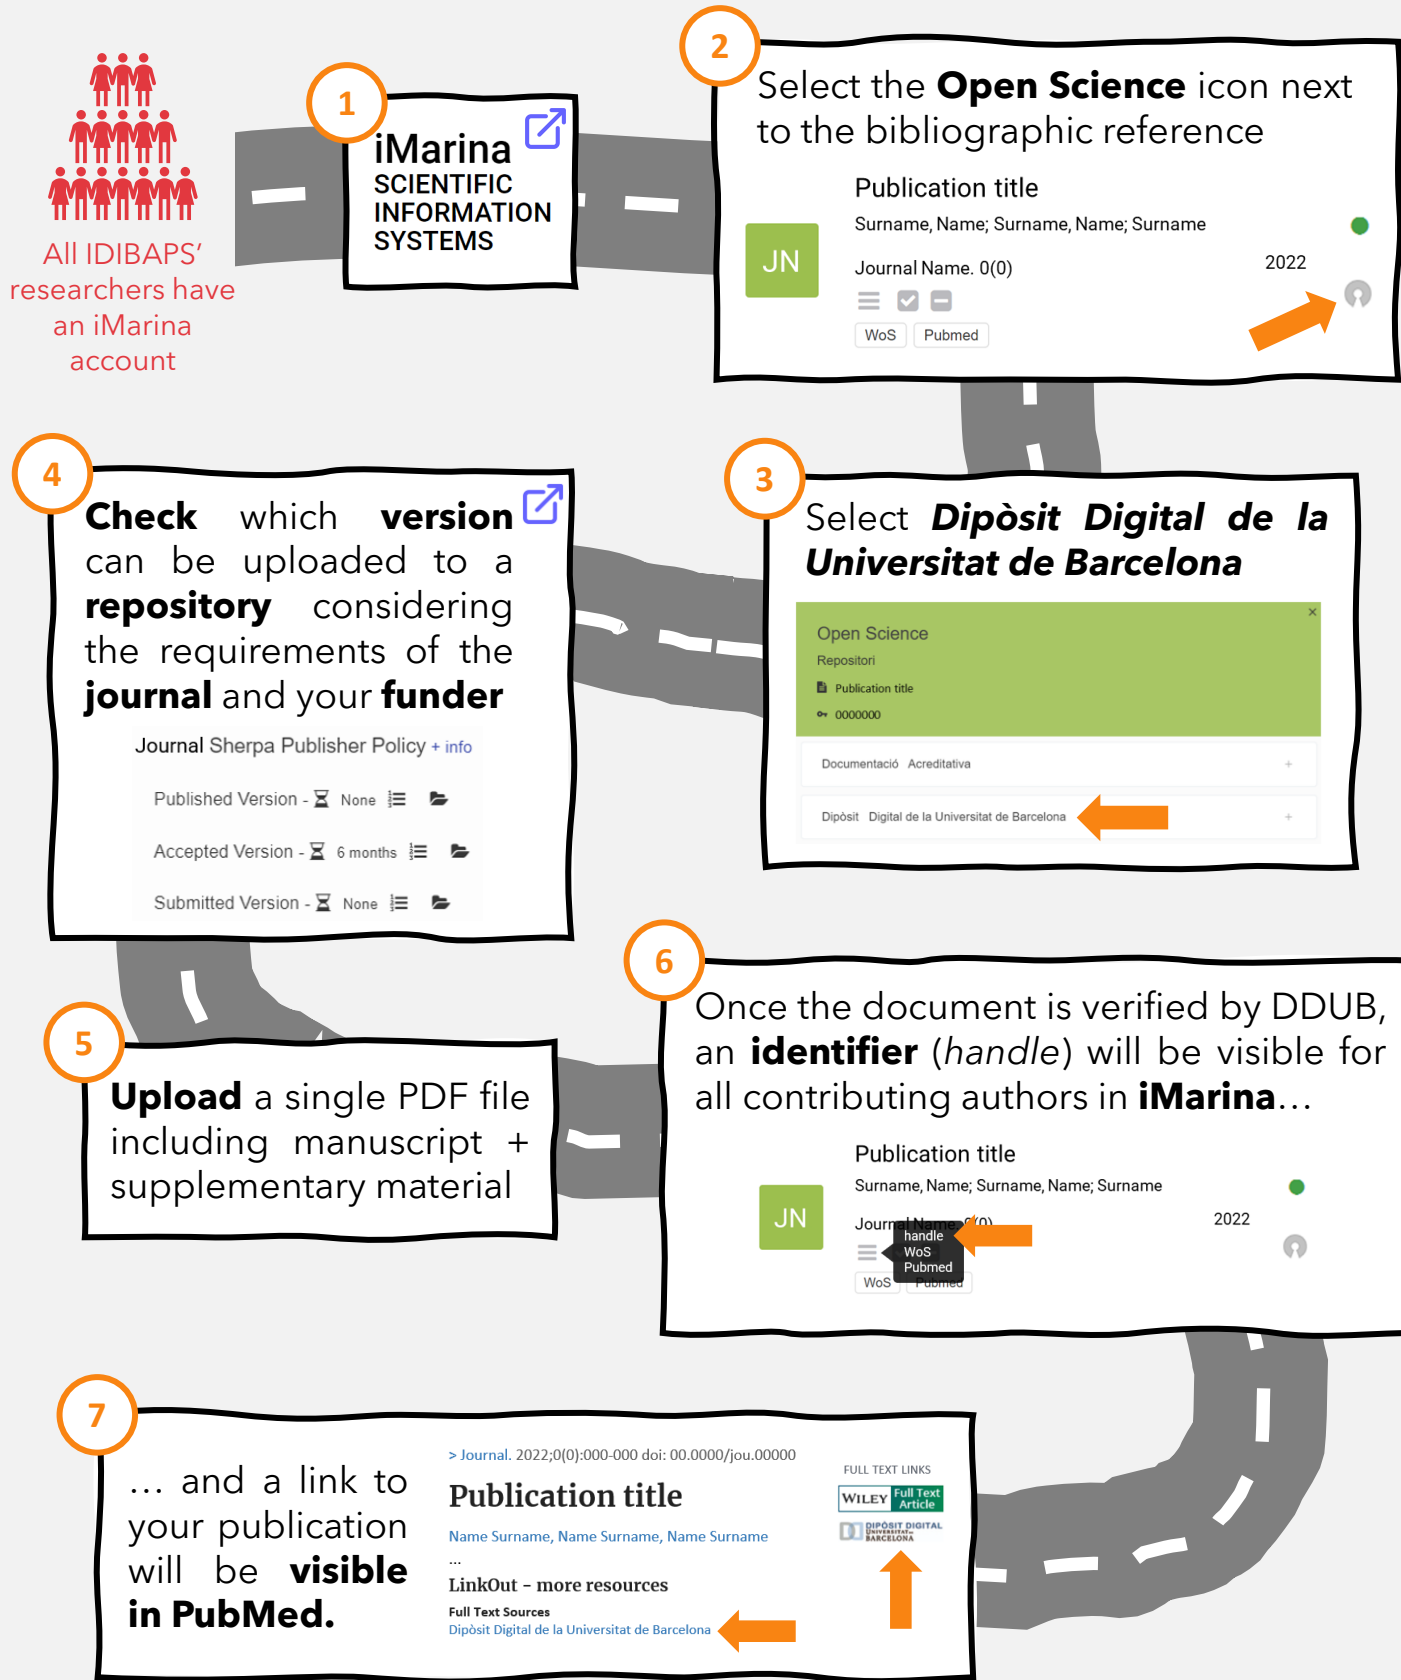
All IDIBAPS' researchers have an iMarina account

1
iMarina
SCIENTIFIC INFORMATION SYSTEMS

2
Select the **Open Science** icon next to the bibliographic reference

JN
Publication title
Surname, Name; Surname, Name; Surname
Journal Name. 0(0)
2022
WoS Pubmed

3
Select ***Dipòsit Digital de la Universitat de Barcelona***

Open Science
Repositori
Publication title
0000000
×
Documentació Acreditativa
+
Dipòsit Digital de la Universitat de Barcelona
+

4
**Check** which **version** can be uploaded to a **repository** considering the requirements of the **journal** and your **funder**

Journal Sherpa Publisher Policy + info
Published Version - None
Accepted Version - 6 months
Submitted Version - None

5
**Upload** a single PDF file including manuscript + supplementary material

6
Once the document is verified by DDUB, an **identifier** (*handle*) will be visible for all contributing authors in **iMarina**...

JN
Publication title
Surname, Name; Surname, Name; Surname
Journal Name. 0(0)
2022
handle
WoS
Pubmed
WoS Pubmed

7
... and a link to your publication will be **visible in PubMed.**

> Journal. 2022;0(0):000-000 doi: 00.0000/jou.00000
Publication title
Name Surname, Name Surname, Name Surname
...
LinkOut - more resources
Full Text Sources
Dipòsit Digital de la Universitat de Barcelona

FULL TEXT LINKS
WILEY Full Text Article
DIPÒSIT DIGITAL UNIVERSITAT DE BARCELONA